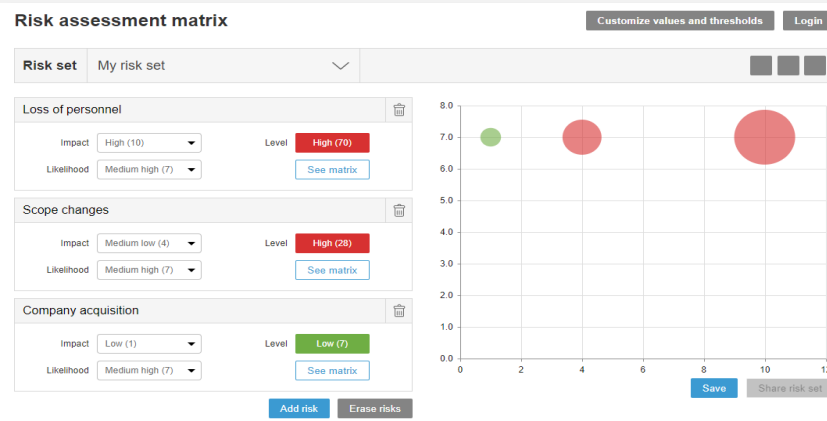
Risk assessment matrix

Customize values and thresholds

Login

Risk set

My risk set

Loss of personnel

Impact High (10)

Level High (70)

Likelihood Medium high (7)

See matrix

Scope changes

Impact Medium low (4)

Level High (28)

Likelihood Medium high (7)

See matrix

Company acquisition

Impact Low (1)

Level Low (7)

Likelihood Medium high (7)

See matrix

Add risk

Erase risks

8.0
7.0
6.0
5.0
4.0
3.0
2.0
1.0
0.0

0 2 4 6 8 10 1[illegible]

Save

Share risk set